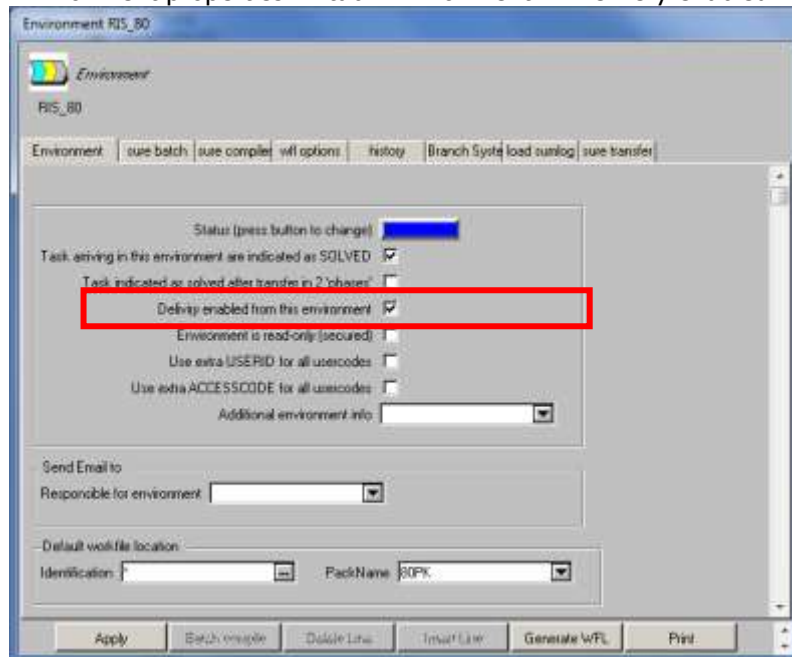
Environment RIS_80

Environment
RIS_80

Environment | sure batch | sure compiler | wfl options | history | Branch Syste | load sumlog | sure transfer

Status (press button to change)
Task arriving in this environment are indicated as SOLVED
Task indicated as solved after transfer in 2 'phases'
Delivery enabled from this environment
Environment is read-only (secured)
Use extra USERID for all usercodes
Use extra ACCESSCODE for all usercodes
Additional environment info

Send Email to
Responsible for environment

Default workfile location
Identification *
PackName 80PK

Apply | Batch compile | Delete Line | Insert Line | Generate WFL | Print